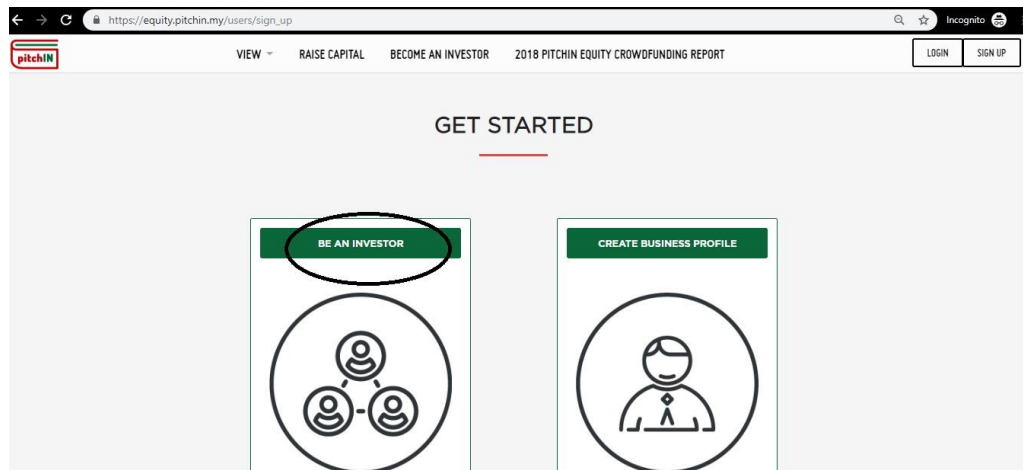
https://equity.pitchin.my/users/sign_up

Incognito

pitchIN

VIEW

RAISE CAPITAL

BECOME AN INVESTOR

2018 PITCHIN EQUITY CROWDFUNDING REPORT

LOGIN

SIGN UP

GET STARTED

BE AN INVESTOR

CREATE BUSINESS PROFILE